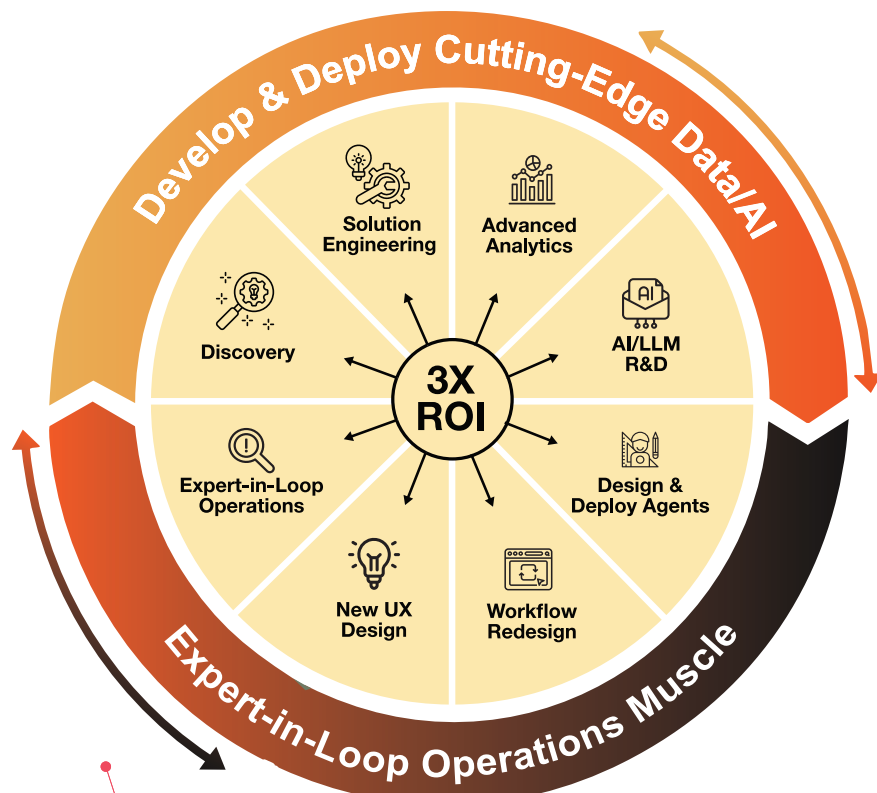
Develop & Deploy Cutting-Edge Data/AI

Solution Engineering

Advanced Analytics

AI

AI/LLM R&D

Design & Deploy Agents

Workflow Redesign

New UX Design

Expert-in-Loop Operations

Discovery

3X ROI

Expert-in-Loop Operations Muscle